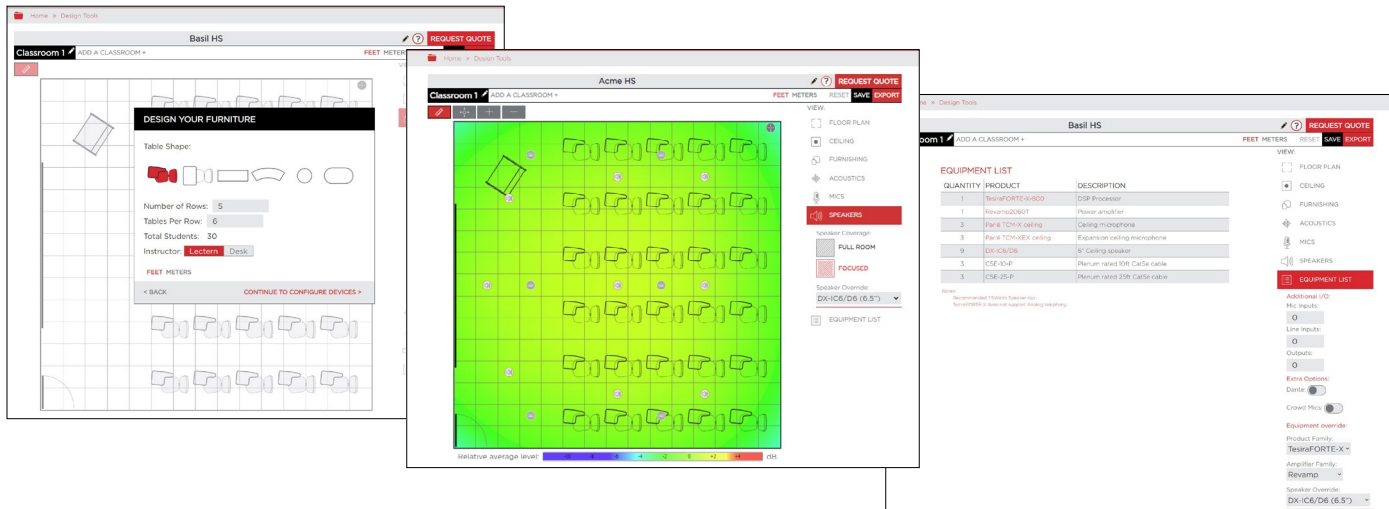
Home » Design Tools

Basil HS

REQUEST QUOTE

Classroom 1 ADD A CLASSROOM +

FEET METERS

DESIGN YOUR FURNITURE

Table Shape:

Number of Rows: 5

Tables Per Row: 6

Total Students: 30

Instructor: Lectern Desk

FEET METERS

< BACK

CONTINUE TO CONFIGURE DEVICES >

Home » Design Tools

Acme HS

REQUEST QUOTE

Classroom 1 ADD A CLASSROOM +

FEET METERS RESET SAVE EXPORT

VIEW:

FLOOR PLAN

CEILING

FURNISHING

ACOUSTICS

MICS

SPEAKERS

Speaker Coverage

FULL ROOM

FOCUSED

Speaker Override:

DX-IC6/D6 (6.5")

EQUIPMENT LIST

Relative average level: -10 -8 -6 -4 -2 0 +2 +4 dB

Home » Design Tools

Basil HS

REQUEST QUOTE

oom 1 ADD A CLASSROOM +

FEET METERS RESET SAVE EXPORT

VIEW:

FLOOR PLAN

CEILING

FURNISHING

ACOUSTICS

MICS

SPEAKERS

EQUIPMENT LIST

EQUIPMENT LIST

| QUANTITY | PRODUCT | DESCRIPTION |
|---|---|---|
| 1 | TesiraFORTE-X-600 | DSP Processor |
| 1 | Revamp2060T | Power amplifier |
| 3 | Parlé TCM-X ceiling | Ceiling microphone |
| 3 | Parlé TCM-XEX ceiling | Expansion ceiling microphone |
| 9 | DX-IC6/D6 | 6" Ceiling speaker |
| 3 | CSE-10-P | Plenum rated 10ft Cat5e cable |
| 3 | CSE-25-P | Plenum rated 25ft Cat5e cable |

Notes:
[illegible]
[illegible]

Additional I/O:

Mic Inputs:

0

Line Inputs:

0

Outputs:

0

Extra Options:

Dante

Crowd Mics

Equipment override:

Product Family:

TesiraFORTE-X

Amplifier Family:

Revamp

Speaker Override:

DX-IC6/D6 (6.5")